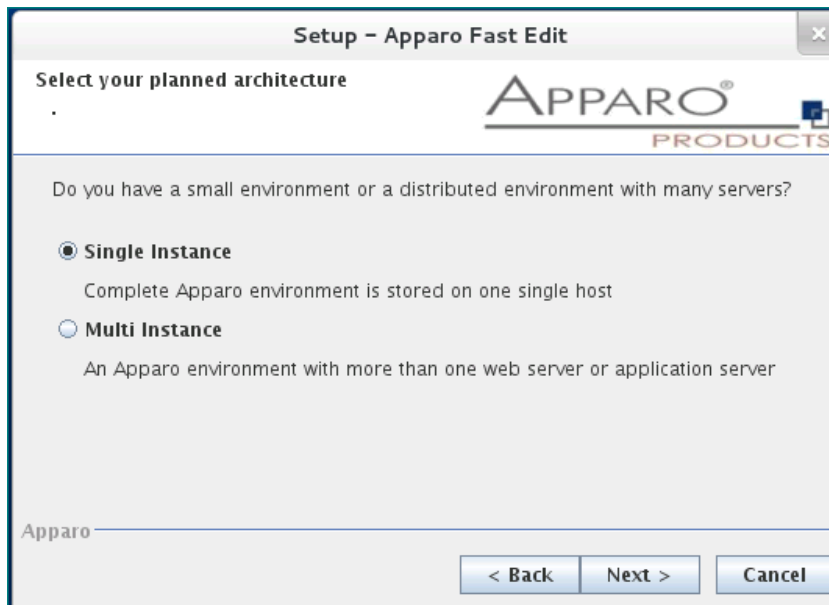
Setup - Apparo Fast Edit

Select your planned architecture
.

APPARO®
PRODUCTS

Do you have a small environment or a distributed environment with many servers?

Single Instance

Complete Apparo environment is stored on one single host

Multi Instance

An Apparo environment with more than one web server or application server

Apparo

< Back
Next >
Cancel